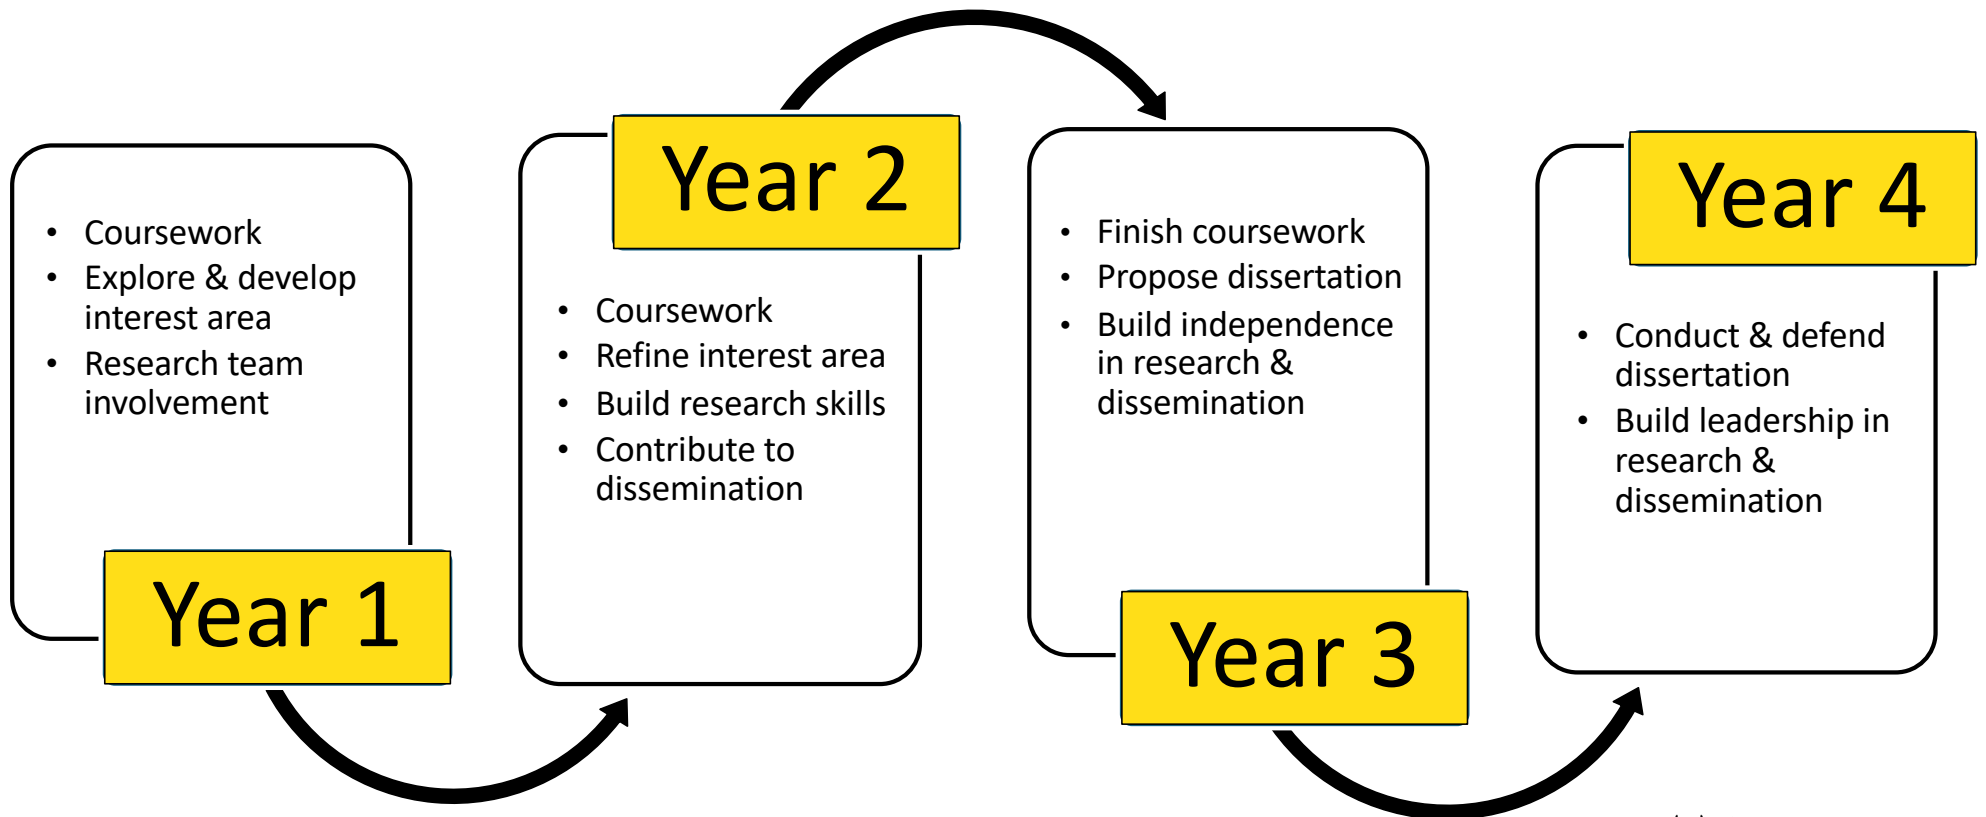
- Coursework
- Explore & develop interest area
- Research team involvement

Year 1

Year 2

- Coursework
- Refine interest area
- Build research skills
- Contribute to dissemination

- Finish coursework
- Propose dissertation
- Build independence in research & dissemination

Year 3

Year 4

- Conduct & defend dissertation
- Build leadership in research & dissemination